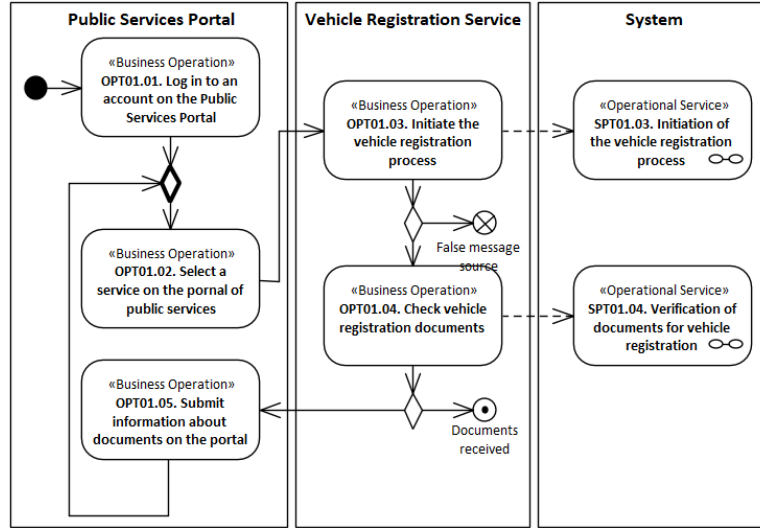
Public Services Portal

Vehicle Registration Service

System

«Business Operation»
OPT01.01. Log in to an account on the Public Services Portal

«Business Operation»
OPT01.02. Select a service on the pornal of public services

«Business Operation»
OPT01.05. Submit information about documents on the portal

«Business Operation»
OPT01.03. Initiate the vehicle registration process

False message source

«Business Operation»
OPT01.04. Check vehicle registration documents

Documents received

«Operational Service»
SPT01.03. Initiation of the vehicle registration process

«Operational Service»
SPT01.04. Verification of documents for vehicle registration